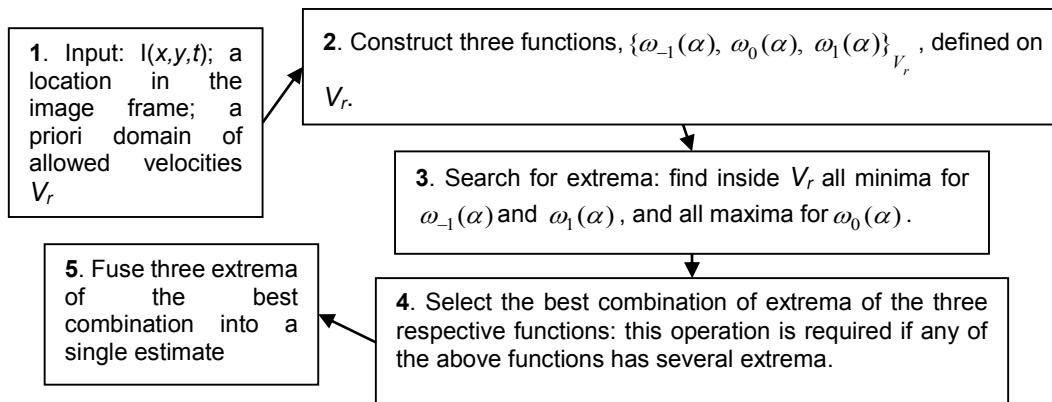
**1**. Input: I(*x,y,t*); a location in the image frame; a priori domain of allowed velocities $V_r$

**2**. Construct three functions, $\{\omega_{-1}(\alpha),\ \omega_0(\alpha),\ \omega_1(\alpha)\}_{V_r}$ , defined on $V_r$.

**3**. Search for extrema: find inside $V_r$ all minima for $\omega_{-1}(\alpha)$ and $\omega_1(\alpha)$, and all maxima for $\omega_0(\alpha)$.

**4**. Select the best combination of extrema of the three respective functions: this operation is required if any of the above functions has several extrema.

**5**. Fuse three extrema of the best combination into a single estimate